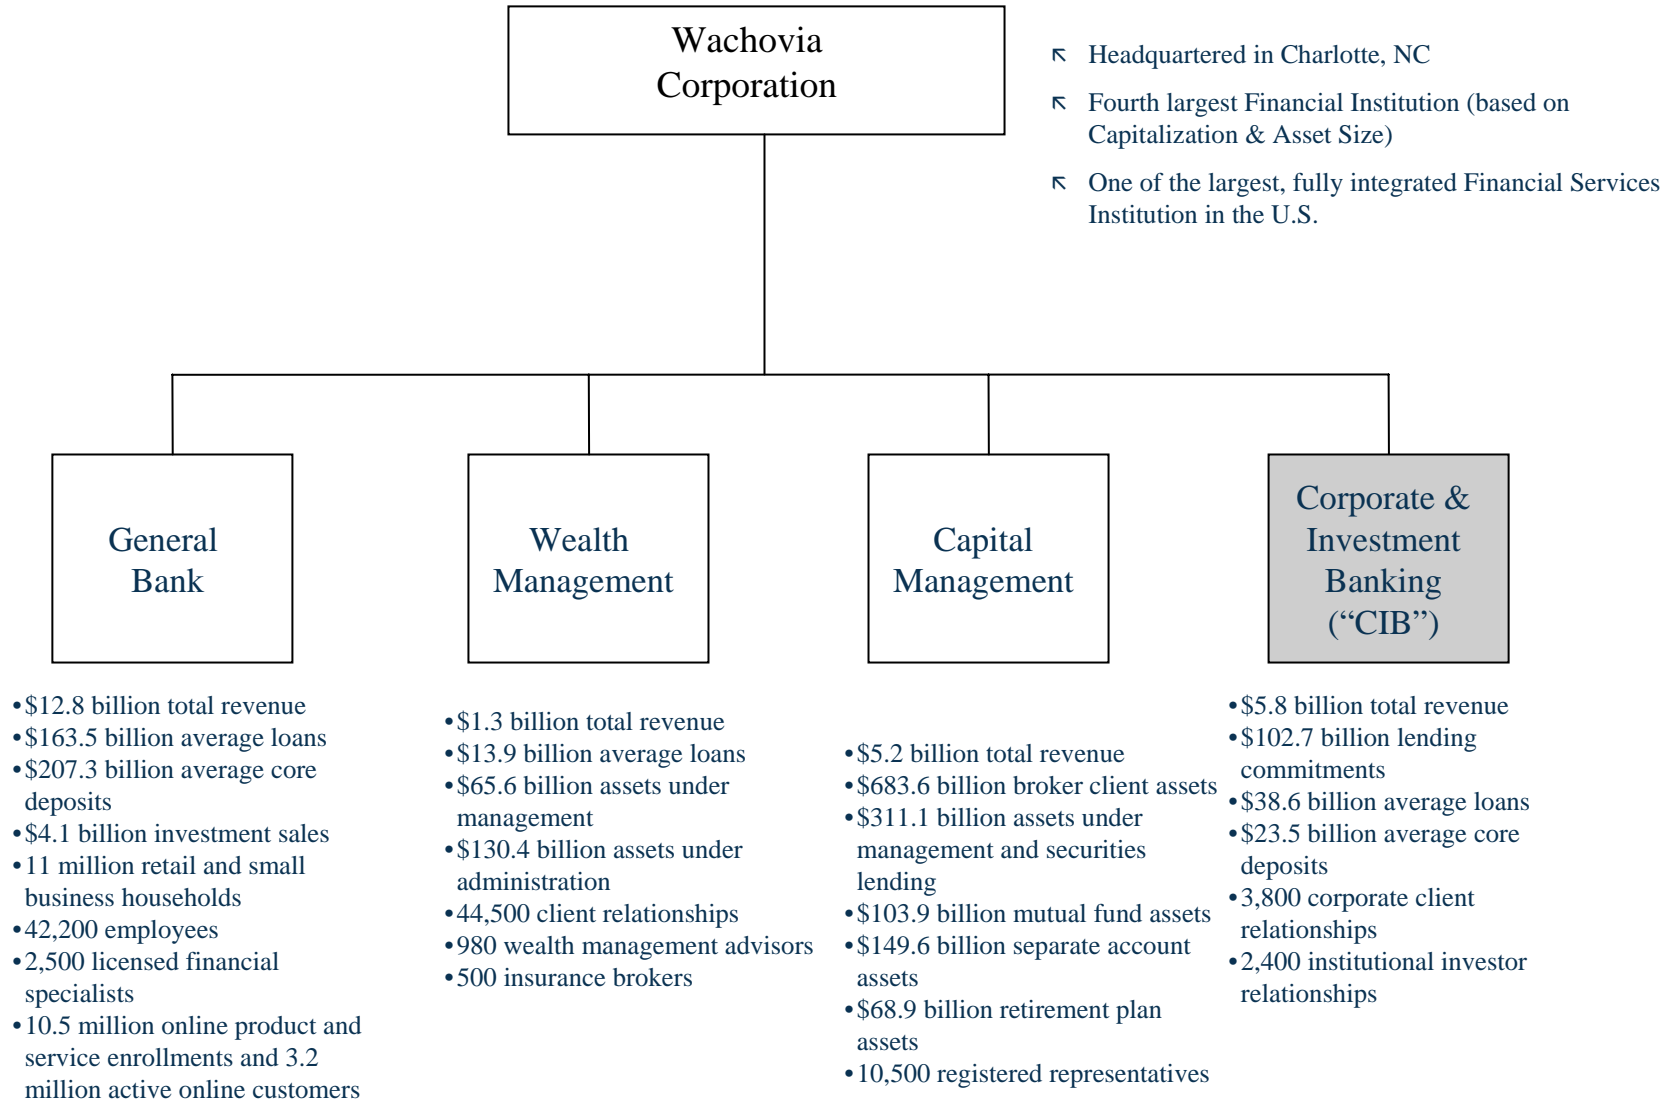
Wachovia Corporation

ↈ Headquartered in Charlotte, NC

ↈ Fourth largest Financial Institution (based on Capitalization & Asset Size)

ↈ One of the largest, fully integrated Financial Services Institution in the U.S.

General Bank

Wealth Management

Capital Management

Corporate & Investment Banking (“CIB”)

•$12.8 billion total revenue
•$163.5 billion average loans
•$207.3 billion average core deposits
•$4.1 billion investment sales
•11 million retail and small business households
•42,200 employees
•2,500 licensed financial specialists
•10.5 million online product and service enrollments and 3.2 million active online customers

•$1.3 billion total revenue
•$13.9 billion average loans
•$65.6 billion assets under management
•$130.4 billion assets under administration
•44,500 client relationships
•980 wealth management advisors
•500 insurance brokers

•$5.2 billion total revenue
•$683.6 billion broker client assets
•$311.1 billion assets under management and securities lending
•$103.9 billion mutual fund assets
•$149.6 billion separate account assets
•$68.9 billion retirement plan assets
•10,500 registered representatives

•$5.8 billion total revenue
•$102.7 billion lending commitments
•$38.6 billion average loans
•$23.5 billion average core deposits
•3,800 corporate client relationships
•2,400 institutional investor relationships